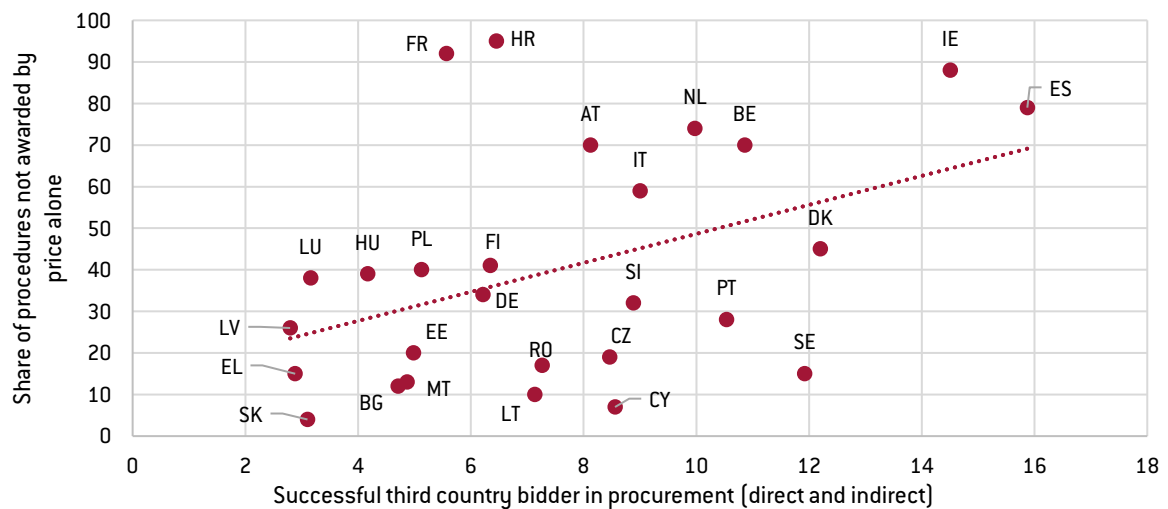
Share of procedures not awarded by price alone

100
90
80
70
60
50
40
30
20
10
0

FR
HR
IE
ES
NL
AT
BE
IT
DK
LU
HU
PL
FI
SI
DE
PT
LV
EE
CZ
RO
SE
EL
BG
MT
CY
LT
SK

0
2
4
6
8
10
12
14
16
18

Successful third country bidder in procurement (direct and indirect)